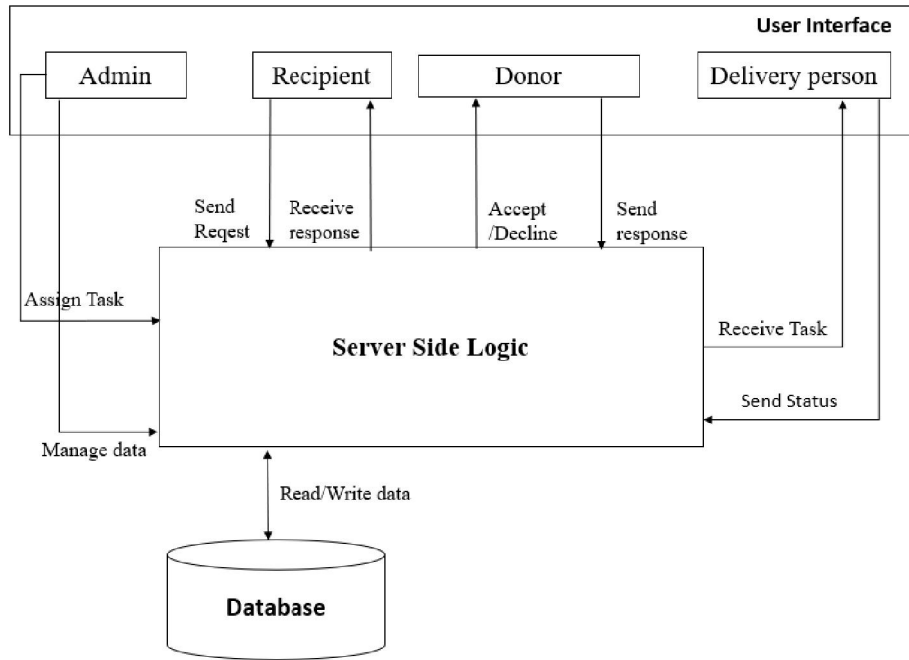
User Interface

Admin

Recipient

Donor

Delivery person

Send Reqest

Receive response

Accept /Decline

Send response

Assign Task

Server Side Logic

Receive Task

Send Status

Manage data

Read/Write data

Database